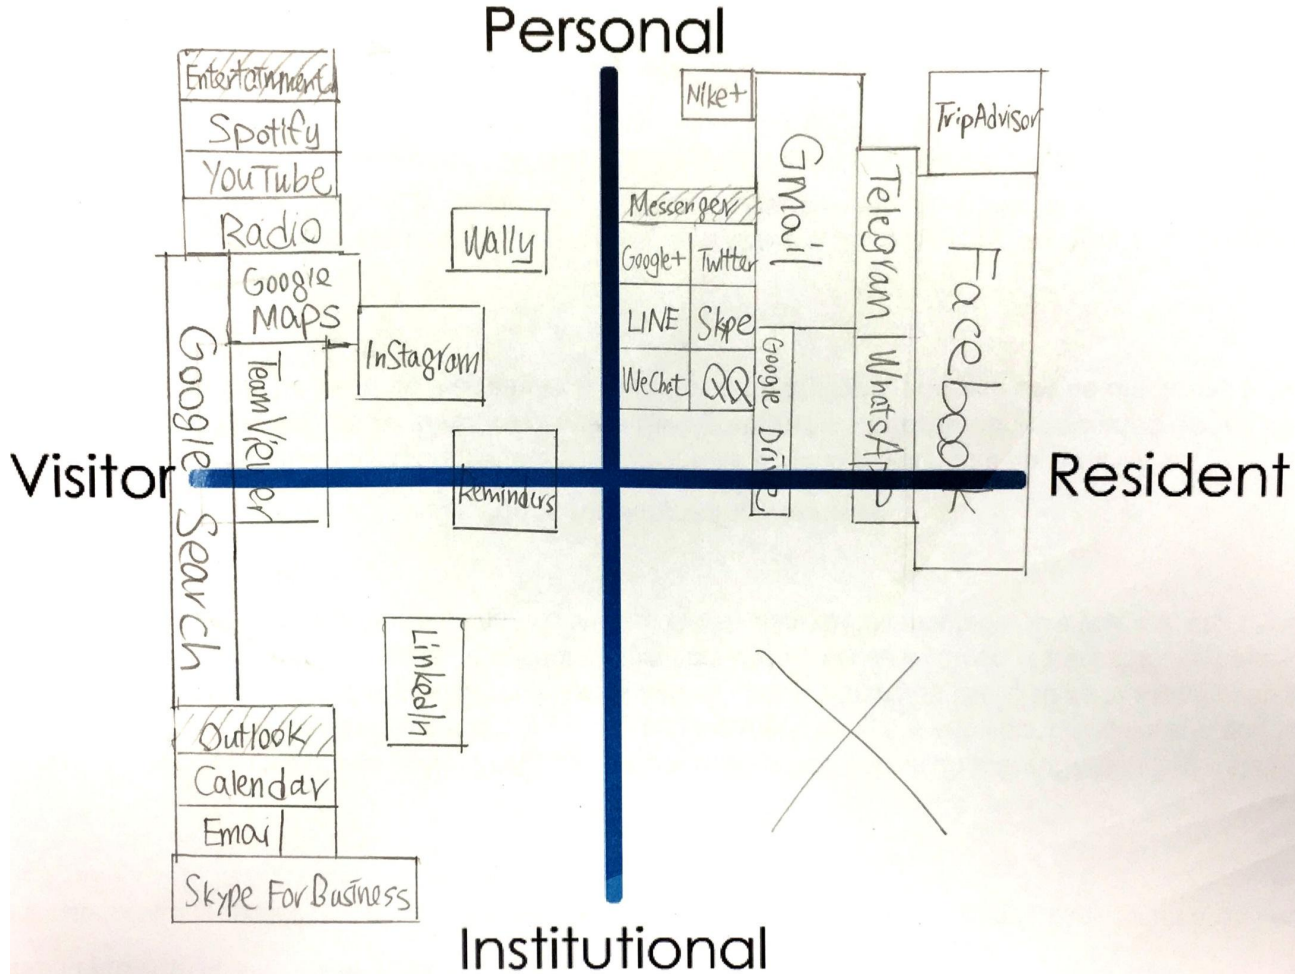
Personal

Entertainment
Spotify
YouTube
Radio

Nike+
TripAdvisor
Gmail
Telegram
Facebook
Messenger
Wally
Google+
Twitter
Google Maps
LINE
Skpe
Instagram
WeChat
QQ
Google Drive
WhatsApp
Google Search
TeamViewer

Visitor
Reminders
Resident

LinkedIn

Outlook
Calendar
Email
Skype For Business

Institutional